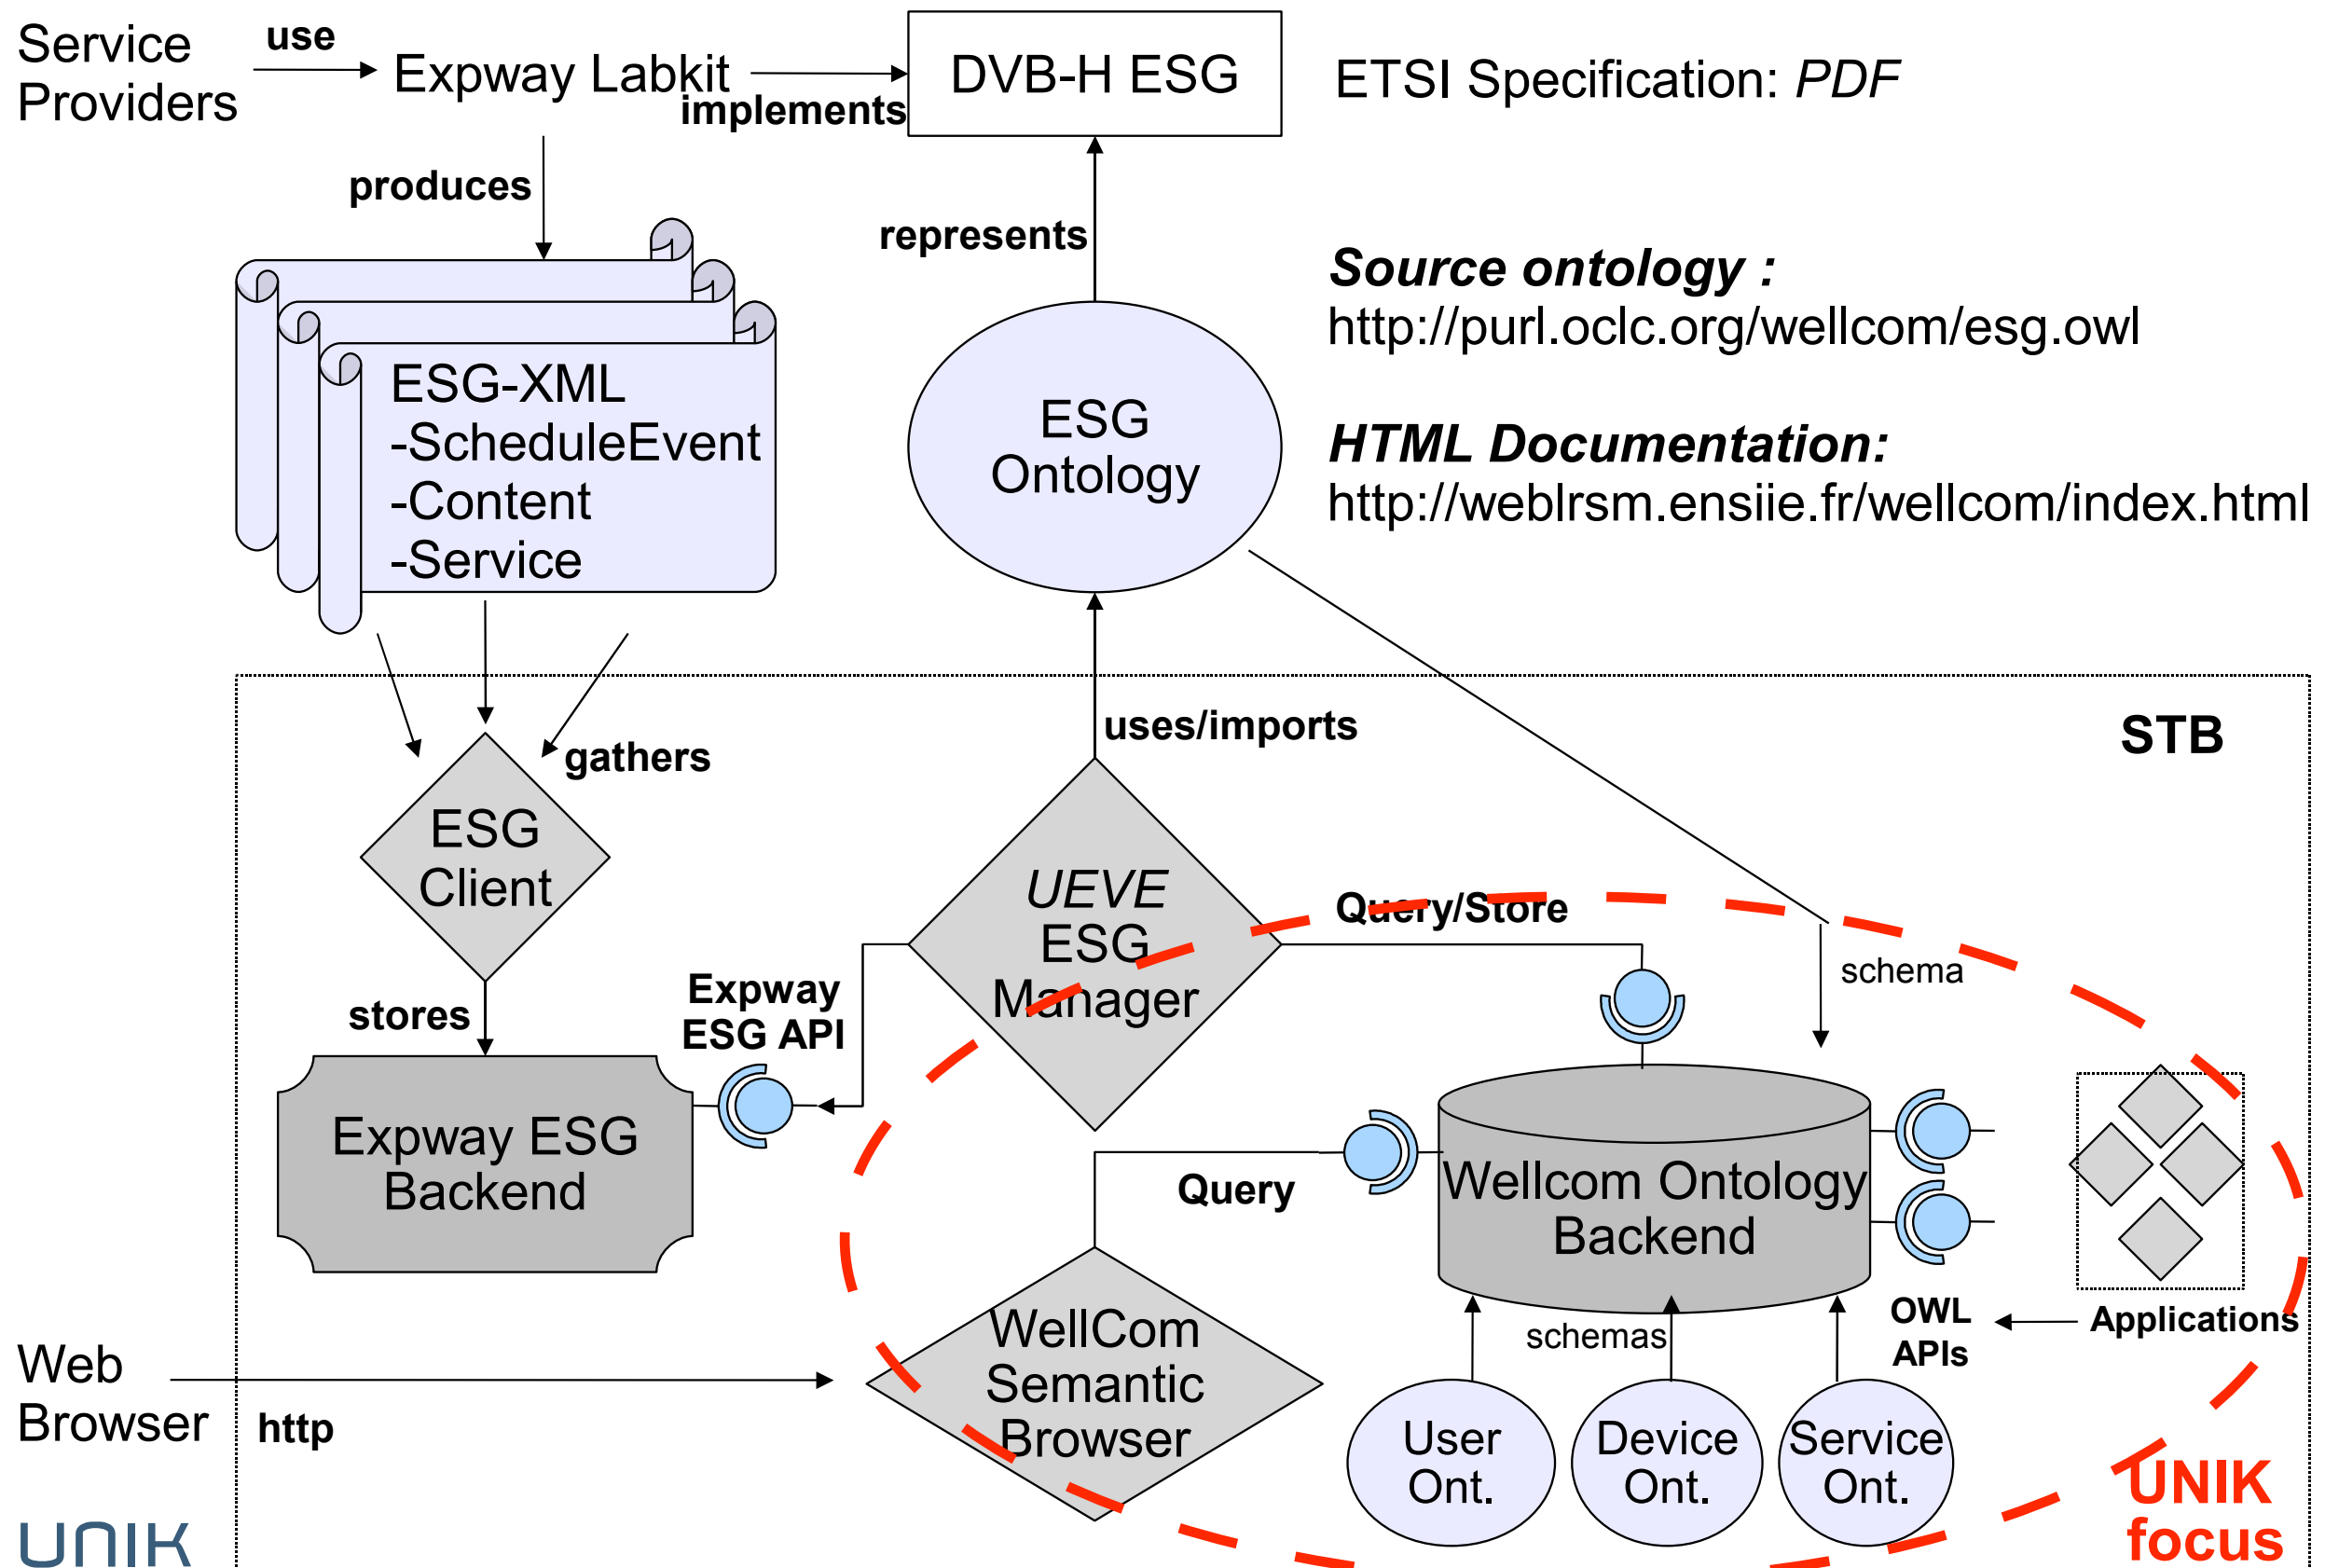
Service Providers

use

Expway Labkit

implements

DVB-H ESG

ETSI Specification: *PDF*

produces

represents

ESG-XML
-ScheduleEvent
-Content
-Service

ESG Ontology

**Source ontology :**
http://purl.oclc.org/wellcom/esg.owl

**HTML Documentation:**
http://weblrsm.ensiie.fr/wellcom/index.html

uses/imports

STB

gathers

ESG Client

UEVE ESG Manager

Query/Store

schema

stores

Expway ESG API

Expway ESG Backend

Query

Wellcom Ontology Backend

OWL APIs

Applications

schemas

WellCom Semantic Browser

Web Browser

http

User Ont.

Device Ont.

Service Ont.

UNIK focus

UNIK